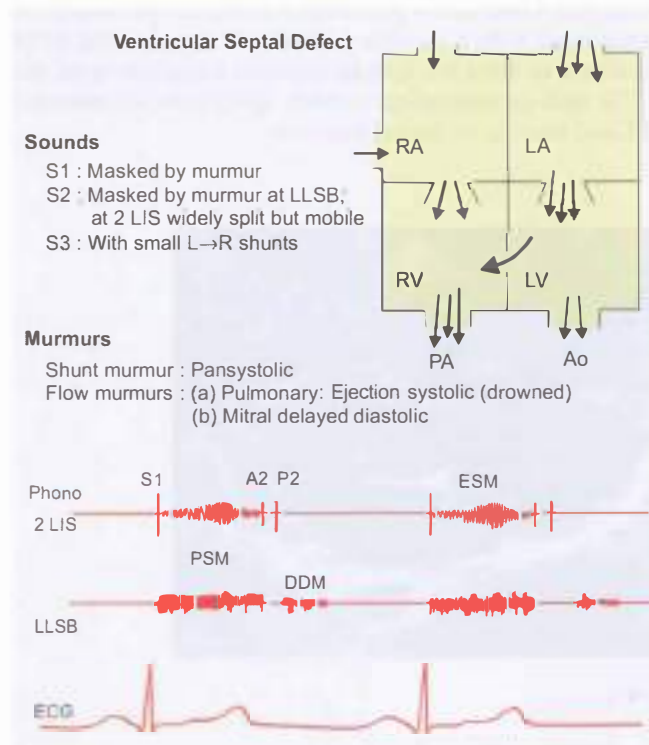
Ventricular Septal Defect

Sounds
S1 : Masked by murmur
S2 : Masked by murmur at LLSB, at 2 LIS widely split but mobile
S3 : With small L→R shunts

RA
LA
RV
LV
PA
Ao

Murmurs
Shunt murmur : Pansystolic
Flow murmurs : (a) Pulmonary: Ejection systolic (drowned)
(b) Mitral delayed diastolic

Phono
2 LIS
S1
A2
P2
ESM
PSM
DDM
LLSB
ECG